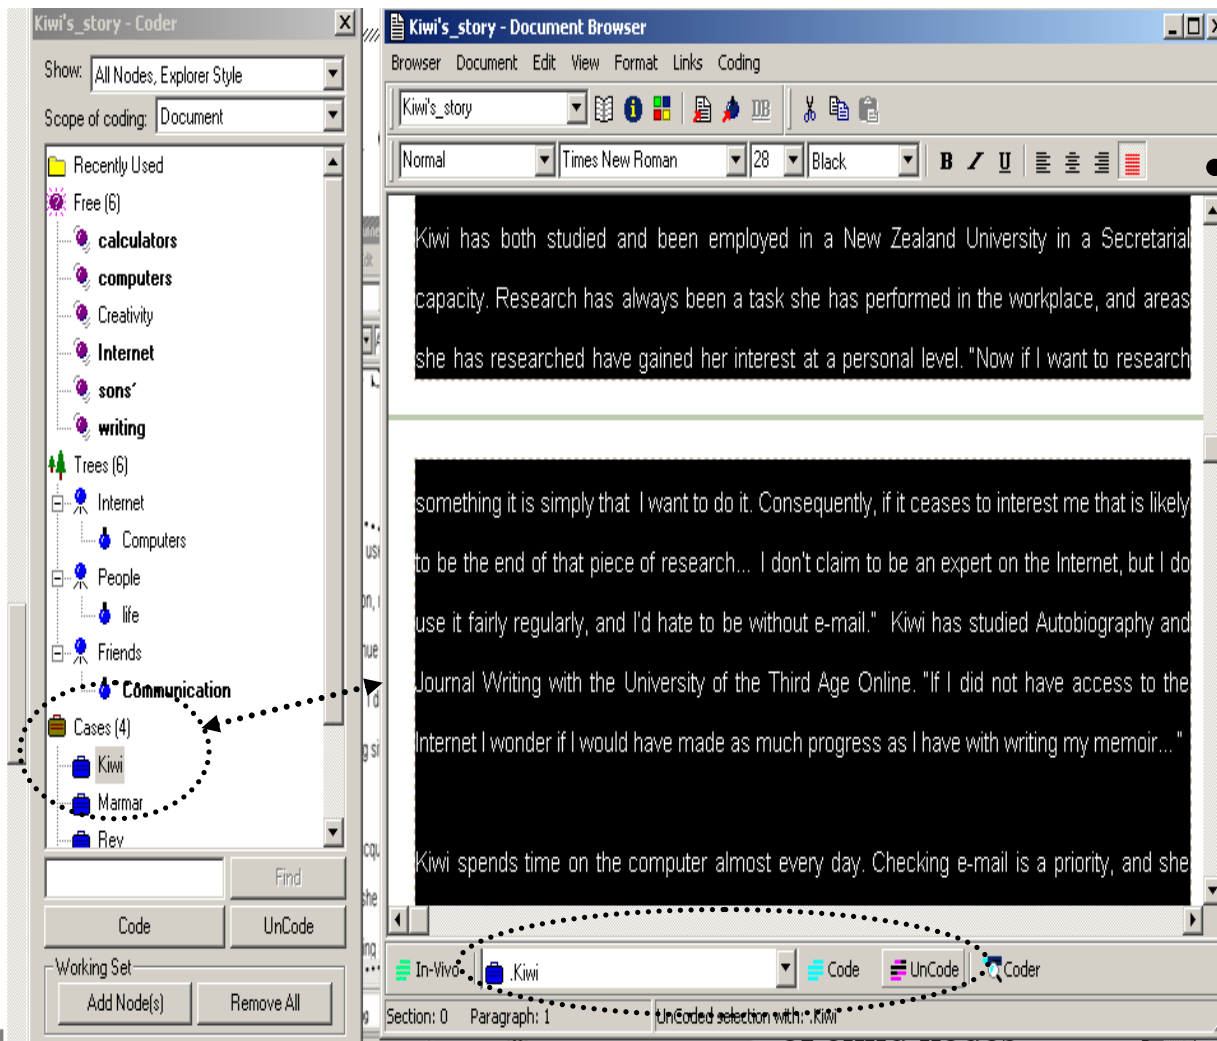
Kiwi's_story - Coder

Show: All Nodes, Explorer Style

Scope of coding: Document

Recently Used
Free (6)
calculators
computers
Creativity
Internet
sons'
writing
Trees (6)
Internet
Computers
People
life
Friends
Communication
Cases (4)
Kiwi
Marmar
Rev

Find

Code
UnCode

Working Set
Add Node(s)
Remove All

Kiwi's_story - Document Browser

Browser Document Edit View Format Links Coding

Kiwi's_story

Normal Times New Roman 28 Black

B I U

Kiwi has both studied and been employed in a New Zealand University in a Secretarial capacity. Research has always been a task she has performed in the workplace, and areas she has researched have gained her interest at a personal level. "Now if I want to research

something it is simply that I want to do it. Consequently, if it ceases to interest me that is likely to be the end of that piece of research... I don't claim to be an expert on the Internet, but I do use it fairly regularly, and I'd hate to be without e-mail." Kiwi has studied Autobiography and Journal Writing with the University of the Third Age Online. "If I did not have access to the Internet I wonder if I would have made as much progress as I have with writing my memoir..."

Kiwi spends time on the computer almost every day. Checking e-mail is a priority, and she

In-Vivo Kiwi Code UnCode Coder

Section: 0 Paragraph: 1 UnCoded selection with: Kiwi